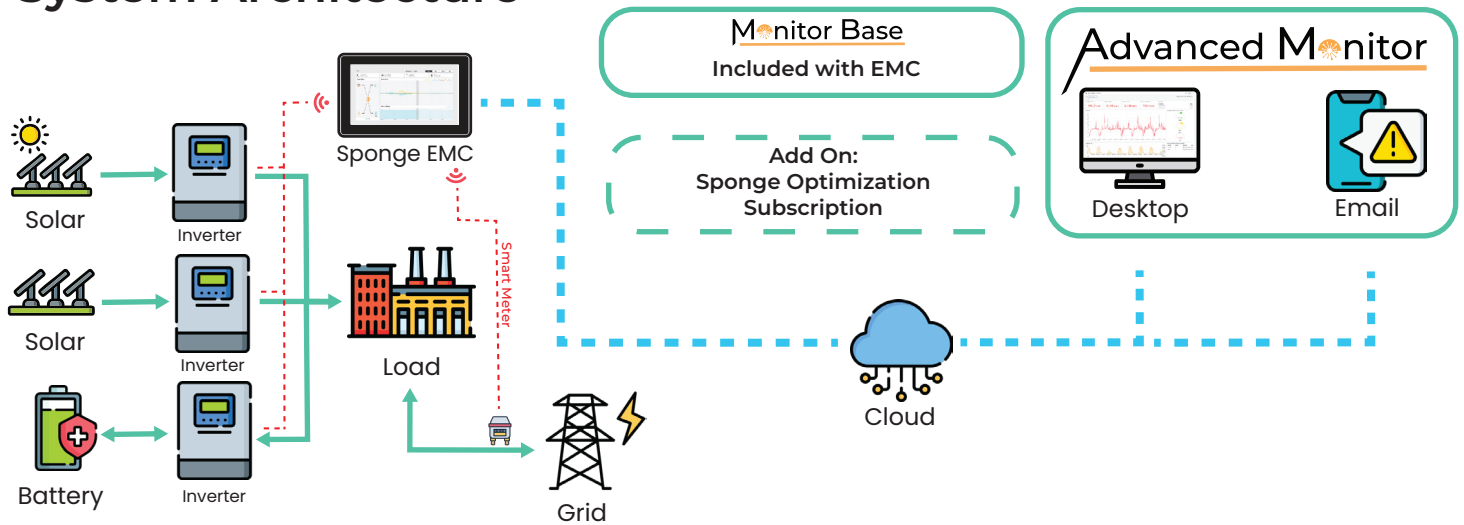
System Architecture

Monitor Base
Included with EMC

Advanced Monitor

Desktop
Email

Add On:
Sponge Optimization
Subscription

Sponge EMC

Solar
Inverter
Solar
Inverter
Battery
Inverter

Smart Meter

Load

Grid

Cloud